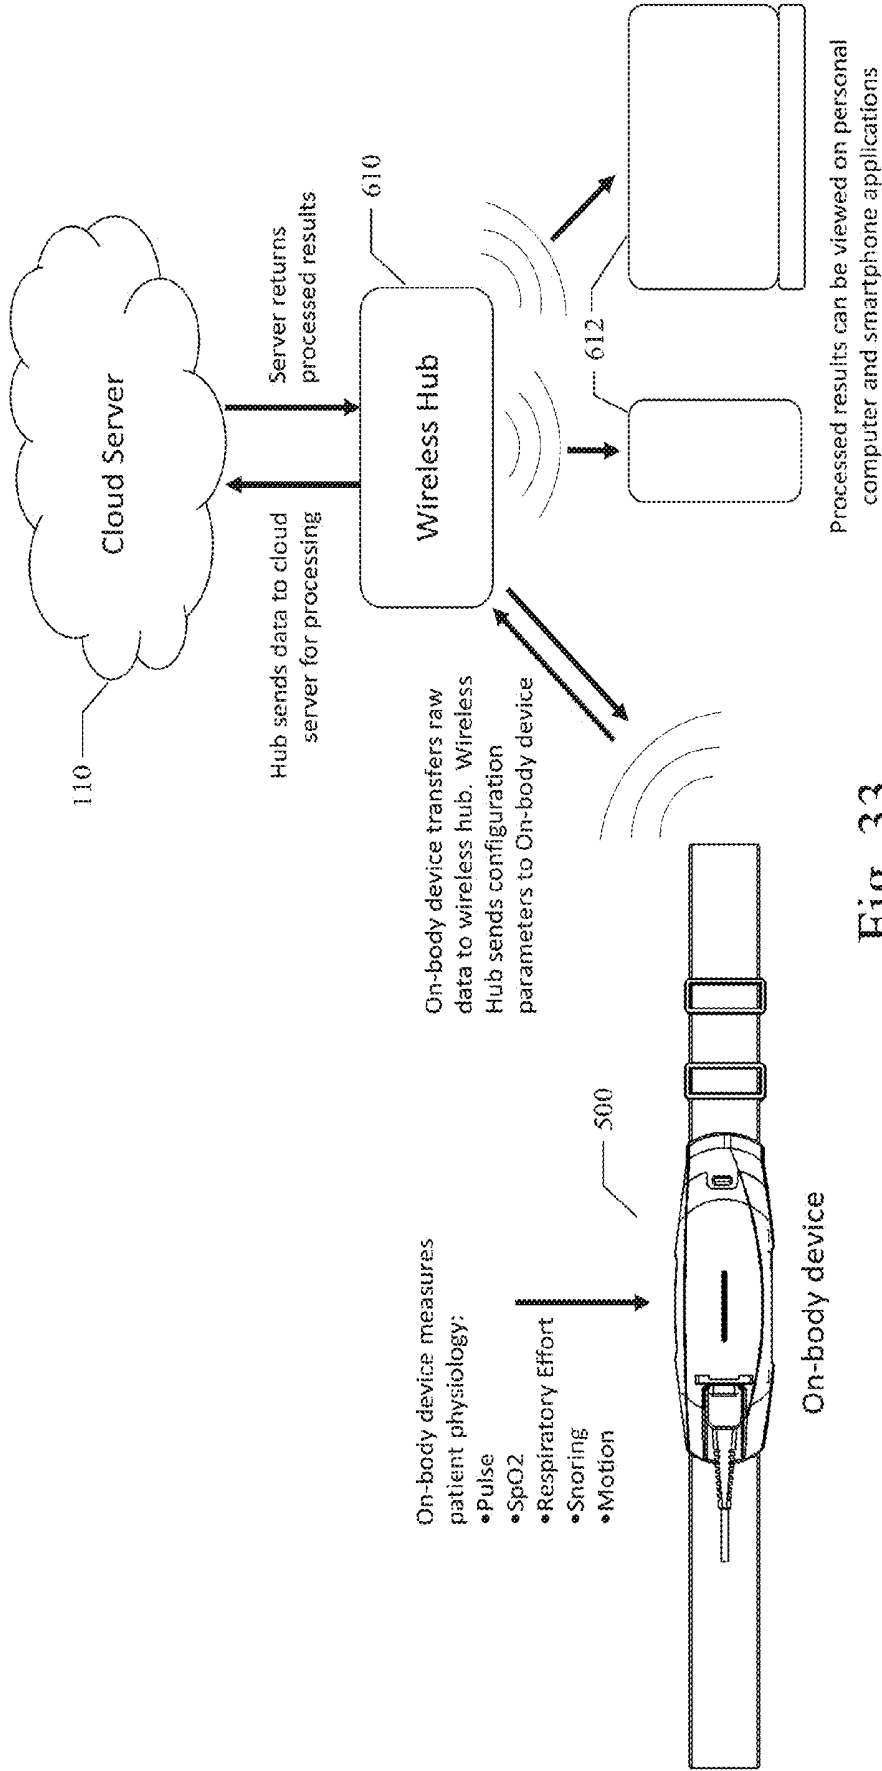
110

Cloud Server

Hub sends data to cloud server for processing

Server returns processed results

610

Wireless Hub

612

Processed results can be viewed on personal computer and smartphone applications

On-body device transfers raw data to wireless hub. Wireless Hub sends configuration parameters to On-body device

On-body device measures patient physiology:
•Pulse
•SpO2
•Respiratory Effort
•Snoring
•Motion

500

On-body device

Fig. 33